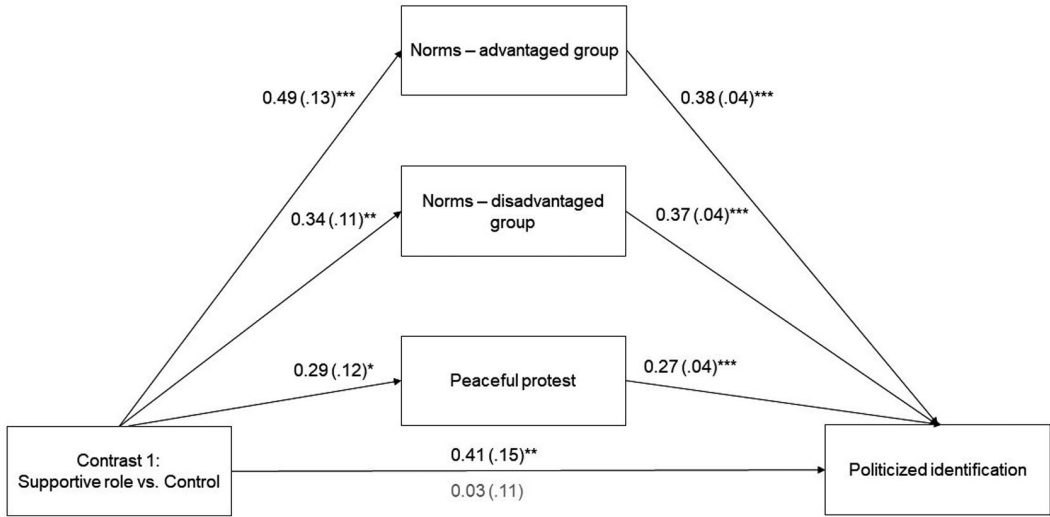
Norms – advantaged group

0.49 (.13)***

0.38 (.04)***

Norms – disadvantaged group

0.34 (.11)**

0.37 (.04)***

0.29 (.12)*

Peaceful protest

0.27 (.04)***

Contrast 1: Supportive role vs. Control

0.41 (.15)**

0.03 (.11)

Politicized identification